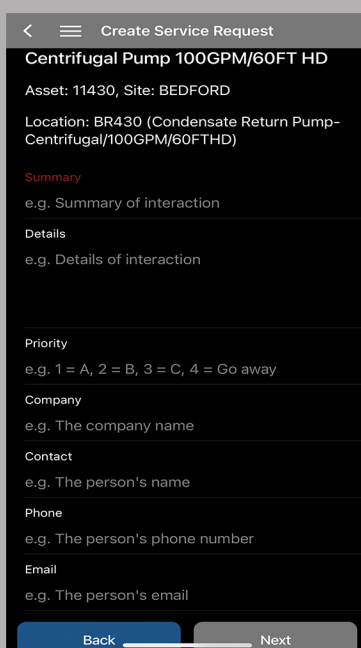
Create Service Request

Centrifugal Pump 100GPM/60FT HD

Asset: 11430, Site: BEDFORD

Location: BR430 (Condensate Return Pump-Centrifugal/100GPM/60FTHD)

Summary

e.g. Summary of interaction

Details

e.g. Details of interaction

Priority

e.g. 1 = A, 2 = B, 3 = C, 4 = Go away

Company

e.g. The company name

Contact

e.g. The person's name

Phone

e.g. The person's phone number

Email

e.g. The person's email

Back

Next